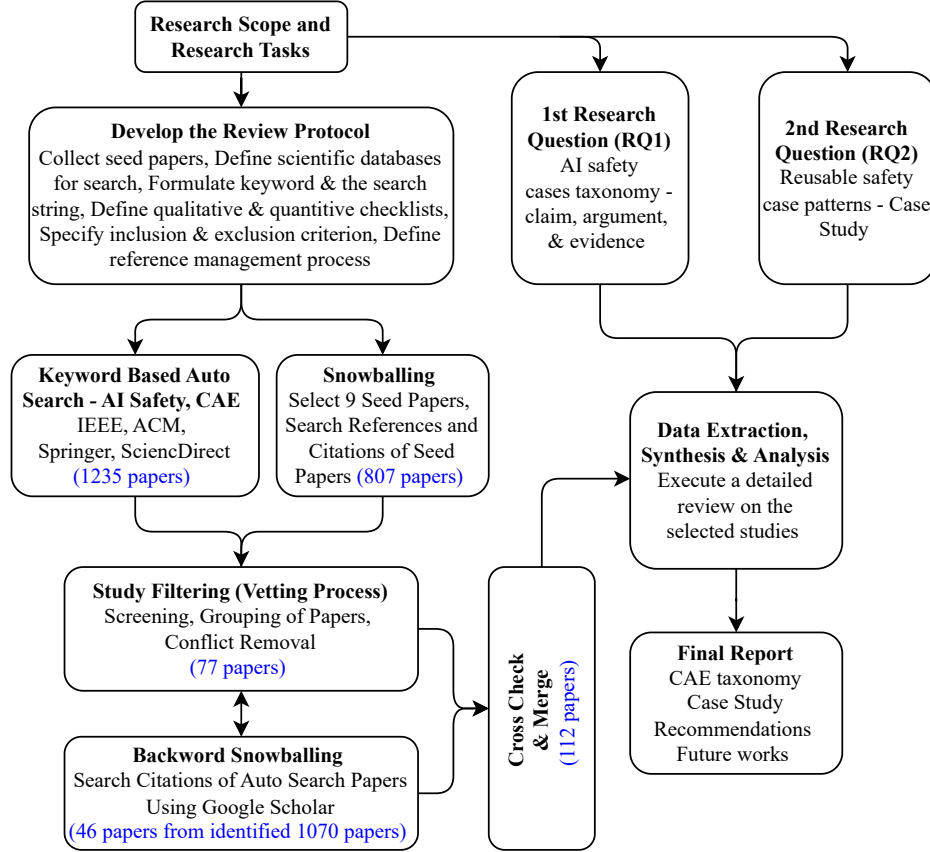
Research Scope and Research Tasks

Develop the Review Protocol
Collect seed papers, Define scientific databases for search, Formulate keyword & the search string, Define qualitative & quantitive checklists, Specify inclusion & exclusion criterion, Define reference management process

1st Research Question (RQ1)
AI safety cases taxonomy - claim, argument, & evidence

2nd Research Question (RQ2)
Reusable safety case patterns - Case Study

Keyword Based Auto Search - AI Safety, CAE
IEEE, ACM, Springer, SciencDirect
(1235 papers)

Snowballing
Select 9 Seed Papers, Search References and Citations of Seed Papers (807 papers)

Data Extraction, Synthesis & Analysis
Execute a detailed review on the selected studies

Study Filtering (Vetting Process)
Screening, Grouping of Papers, Conflict Removal
(77 papers)

Cross Check & Merge
(112 papers)

Final Report
CAE taxonomy
Case Study
Recommendations
Future works

Backword Snowballing
Search Citations of Auto Search Papers Using Google Scholar
(46 papers from identified 1070 papers)